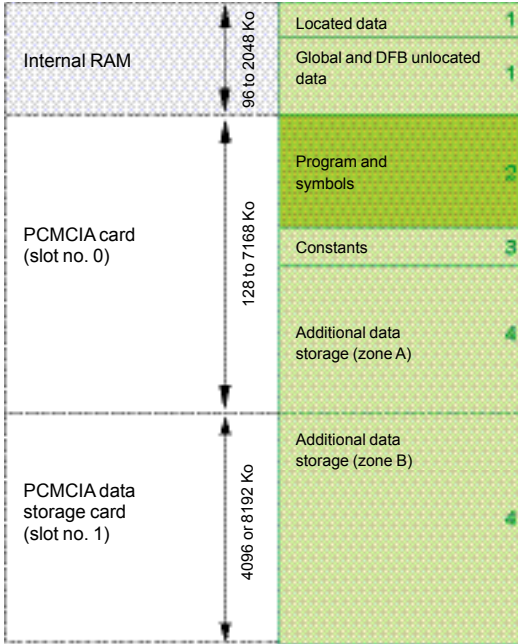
Internal RAM

96 to 2048 Ko

Located data 1

Global and DFB unlocated data 1

PCMCIA card (slot no. 0)

128 to 7168 Ko

Program and symbols 2

Constants 3

Additional data storage (zone A) 4

PCMCIA data storage card (slot no. 1)

4096 or 8192 Ko

Additional data storage (zone B) 4